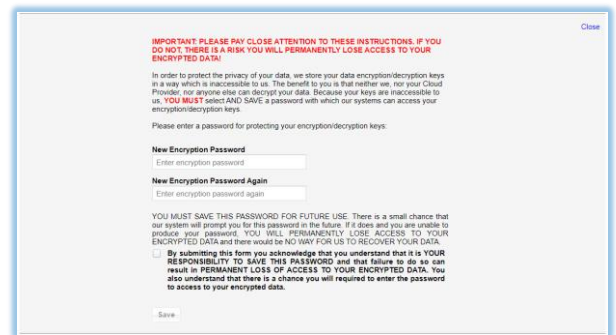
Close

IMPORTANT: PLEASE PAY CLOSE ATTENTION TO THESE INSTRUCTIONS. IF YOU DO NOT, THERE IS A RISK YOU WILL PERMANENTLY LOSE ACCESS TO YOUR ENCRYPTED DATA!

In order to protect the privacy of your data, we store your data encryption/decryption keys in a way which is inaccessible to us. The benefit to you is that neither we, nor your Cloud Provider, nor anyone else can decrypt your data. Because your keys are inaccessible to us, YOU MUST select AND SAVE a password with which our systems can access your encryption/decryption keys.

Please enter a password for protecting your encryption/decryption keys:

New Encryption Password

Enter encryption password

New Encryption Password Again

Enter encryption password again

YOU MUST SAVE THIS PASSWORD FOR FUTURE USE. There is a small chance that our system will prompt you for this password in the future. If it does and you are unable to produce your password, YOU WILL PERMANENTLY LOSE ACCESS TO YOUR ENCRYPTED DATA and there would be NO WAY FOR US TO RECOVER YOUR DATA.

By submitting this form you acknowledge that you understand that it is YOUR RESPONSIBILITY TO SAVE THIS PASSWORD and that failure to do so can result in PERMANENT LOSS OF ACCESS TO YOUR ENCRYPTED DATA. You also understand that there is a chance you will required to enter the password to access to your encrypted data.

Save